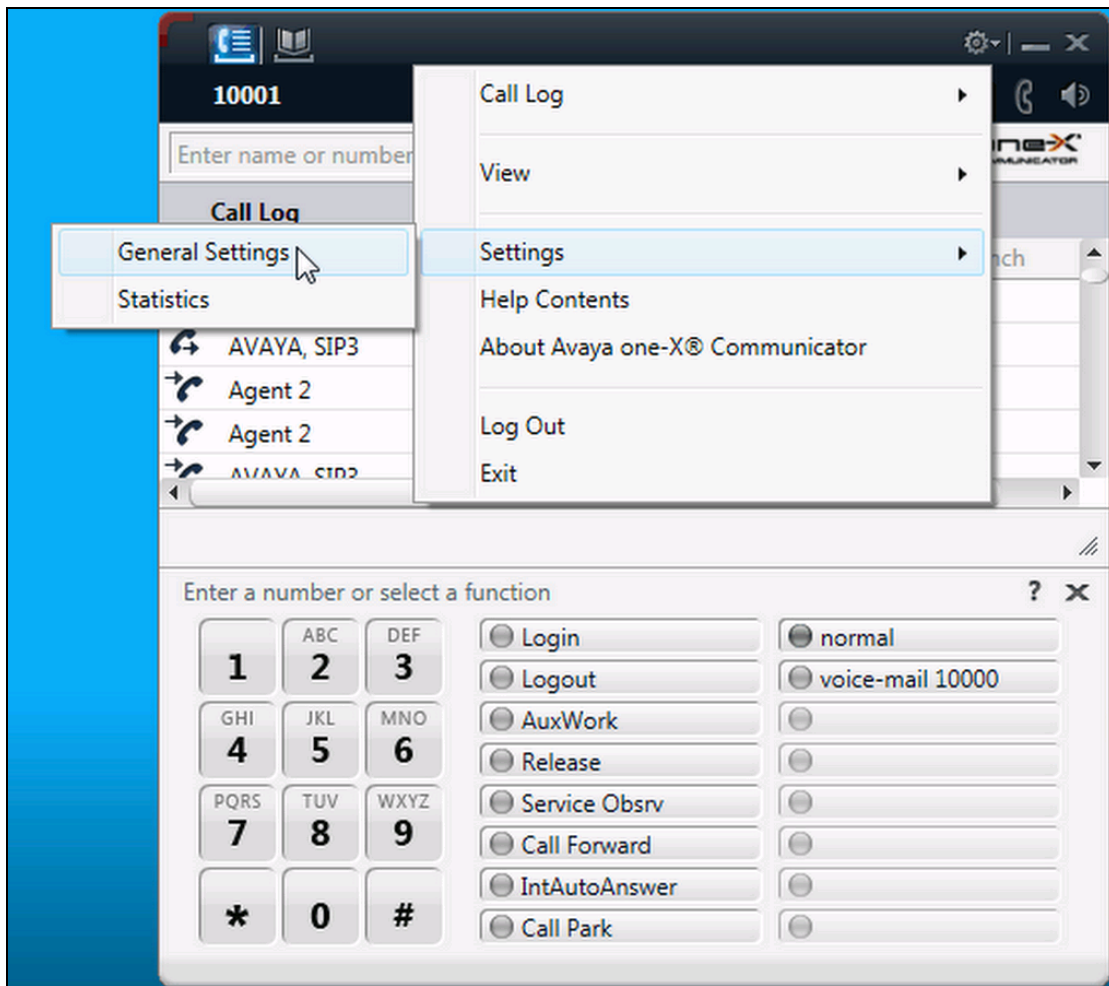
10001

Enter name or number

Call Log

General Settings
Statistics

Call Log
View
Settings
Help Contents
About Avaya one-X® Communicator
Log Out
Exit

AVAYA, SIP3
Agent 2
Agent 2
AVAYA, SIP3

Enter a number or select a function

| | | |
|---|---|---|
| 1 | ABC 2 | DEF 3 |
| GHI 4 | JKL 5 | MNO 6 |
| PQRS 7 | TUV 8 | WXYZ 9 |
| * | 0 | # |

Login
Logout
AuxWork
Release
Service Obsrv
Call Forward
IntAutoAnswer
Call Park

normal
voice-mail 10000